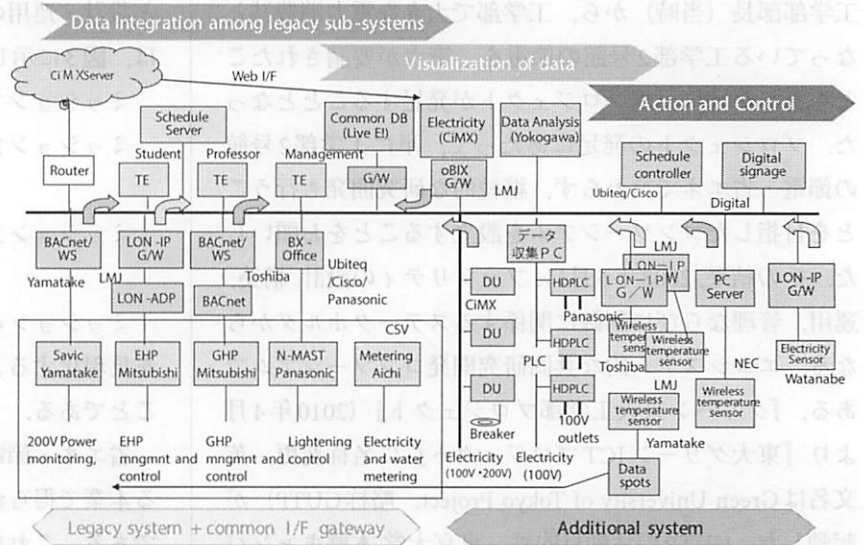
Data Integration among legacy sub-systems

Visualization of data

Action and Control

CiMXServer

Web I/F

Schedule Server

Common DB (Live E!)

Electricity (CiMX)

Data Analysis (Yokogawa)

Schedule controller

Digital signage

Router

Student

Professor

Management

TE

TE

TE

G/W

oBIX G/W

LMJ

Ubiteq/Cisco

Digital

BACnet/ WS

LON -IP G/W

BACnet/ WS

BX - Office

Ubiteq /Cisco/ Panasonic

データ収集PC

LMJ

LON－IP G／W

PC Server

LON -IP G/W

Yamatake

LMJ

Toshiba

LON -ADP

BACnet

DU

CiMX

HDPLC

Panasonic

Wireless temperature sensor

Wireless temperature sensor

NEC

Electricity Sensor

Watanabe

CSV

Savic Yamatake

EHP Mitsubishi

GHP Mitsubishi

N-MAST Panasonic

Metering Aichi

DU

PLC

HDPLC

Toshiba

Wireless temperature sensor

LMJ

DU

HDPLC

Wireless temperature sensor

Yamatake

200V Power monitoring,

EHP mngmnt and control

GHP mngmnt and control

Lightening control

Electricity and water metering

Breaker

100V outlets

Electricity (100V・200V)

Electricity (100V)

Data spots

Legacy system + common I/F gateway

Additional system